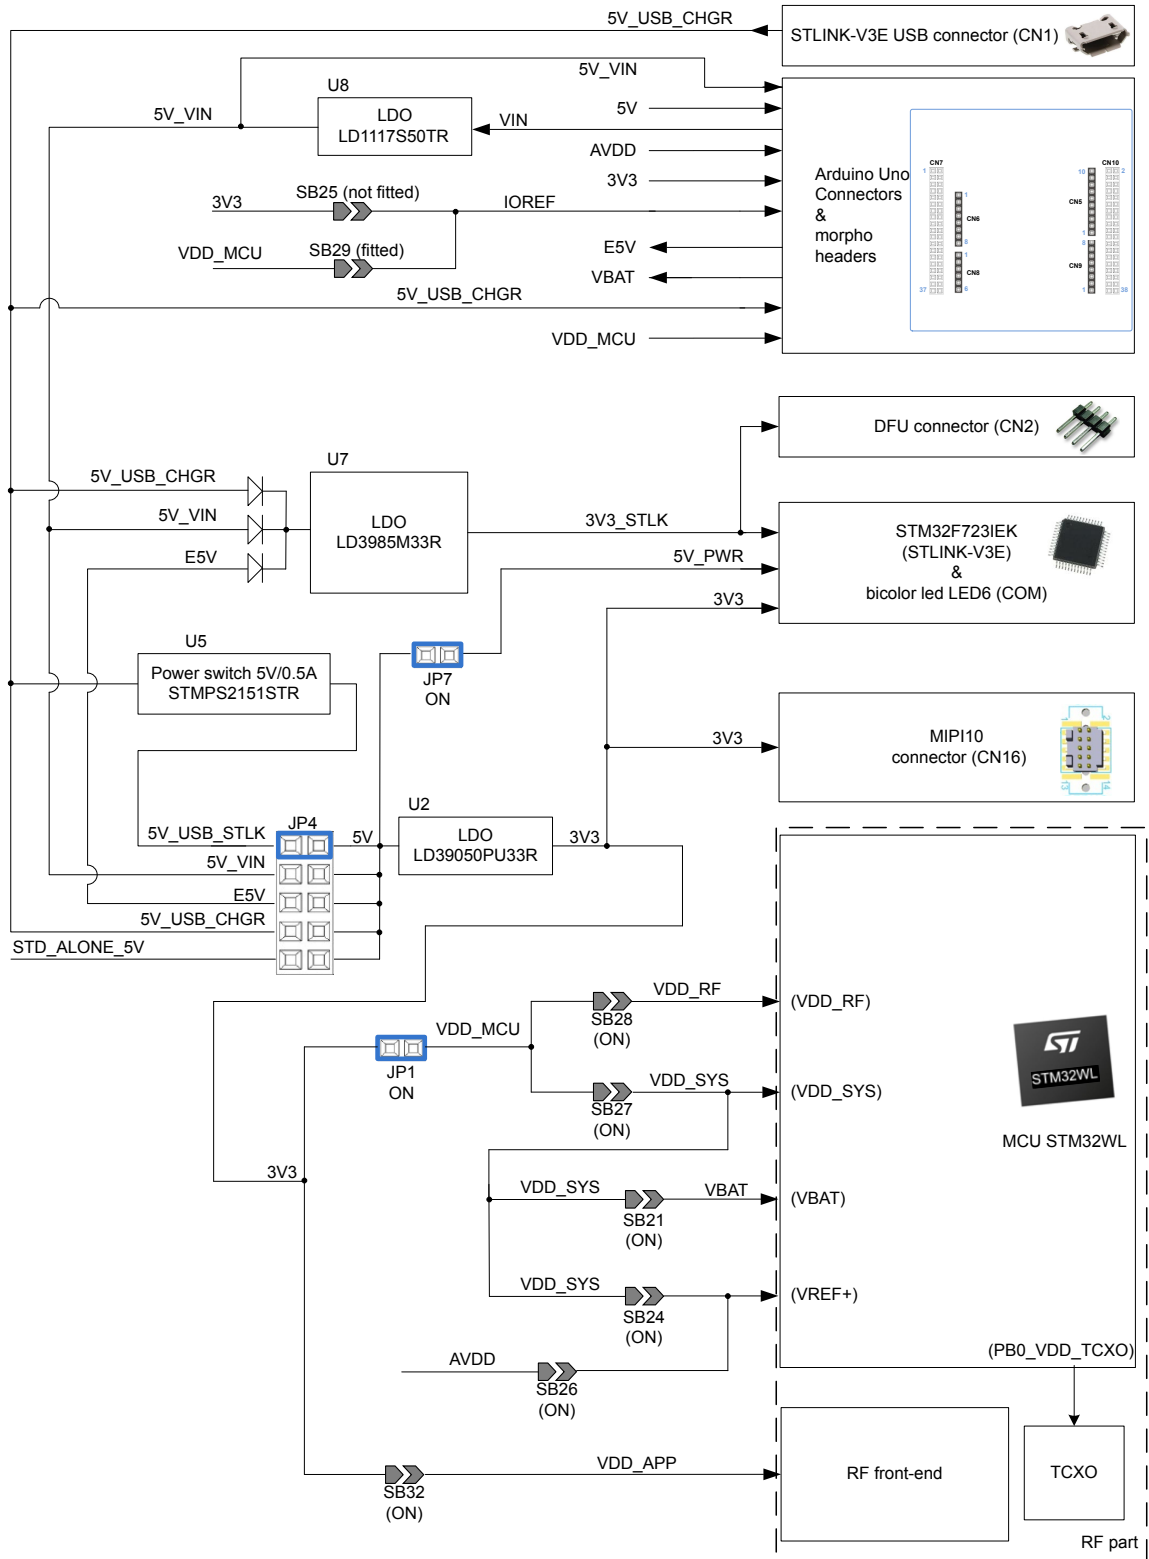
5V_USB_CHGR

STLINK-V3E USB connector (CN1)

5V_VIN

U8

LDO
LD1117S50TR

5V_VIN

VIN

5V

AVDD

3V3

3V3

SB25 (not fitted)

IOREF

VDD_MCU

SB29 (fitted)

E5V

VBAT

5V_USB_CHGR

VDD_MCU

Arduino Uno Connectors
&
morpho headers

CN7

CN6

CN8

CN10

CN5

CN9

DFU connector (CN2)

U7

5V_USB_CHGR

5V_VIN

LDO
LD3985M33R

3V3_STLK

E5V

5V_PWR

STM32F723IEK
(STLINK-V3E)
&
bicolor led LED6 (COM)

3V3

U5

Power switch 5V/0.5A
STMPS2151STR

JP7
ON

3V3

MIPI10
connector (CN16)

U2

5V_USB_STLK

JP4

5V

LDO
LD39050PU33R

3V3

5V_VIN

E5V

5V_USB_CHGR

STD_ALONE_5V

VDD_RF

SB28
(ON)

(VDD_RF)

VDD_MCU

JP1
ON

VDD_SYS

SB27
(ON)

(VDD_SYS)

STM32WL

MCU STM32WL

3V3

VDD_SYS

VBAT

SB21
(ON)

(VBAT)

VDD_SYS

SB24
(ON)

(VREF+)

AVDD

SB26
(ON)

(PB0_VDD_TCXO)

VDD_APP

SB32
(ON)

RF front-end

TCXO

RF part